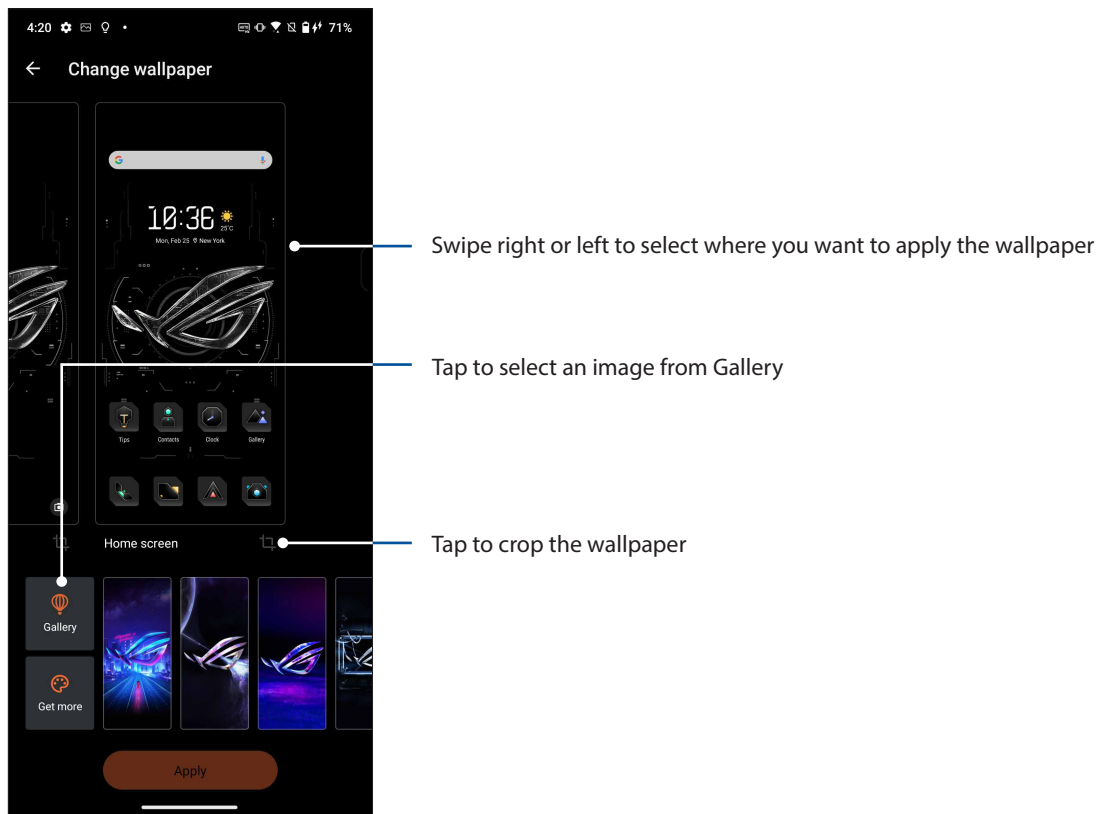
4:20 71%

Change wallpaper

10:36 25°C
Mon, Feb 25 New York

Tips Contacts Clock Gallery

Home screen

Gallery

Get more

Apply

Swipe right or left to select where you want to apply the wallpaper

Tap to select an image from Gallery

Tap to crop the wallpaper